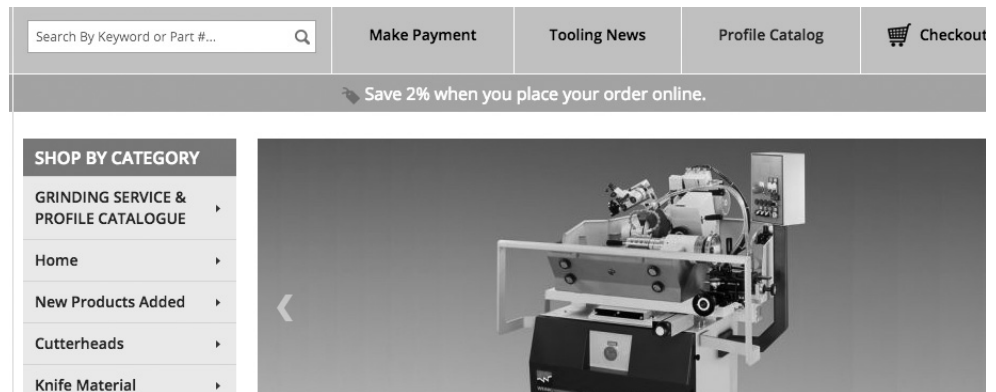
Search By Keyword or Part #...

Make Payment
Tooling News
Profile Catalog
Checkout

Save 2% when you place your order online.

SHOP BY CATEGORY
GRINDING SERVICE & PROFILE CATALOGUE
Home
New Products Added
Cutterheads
Knife Material